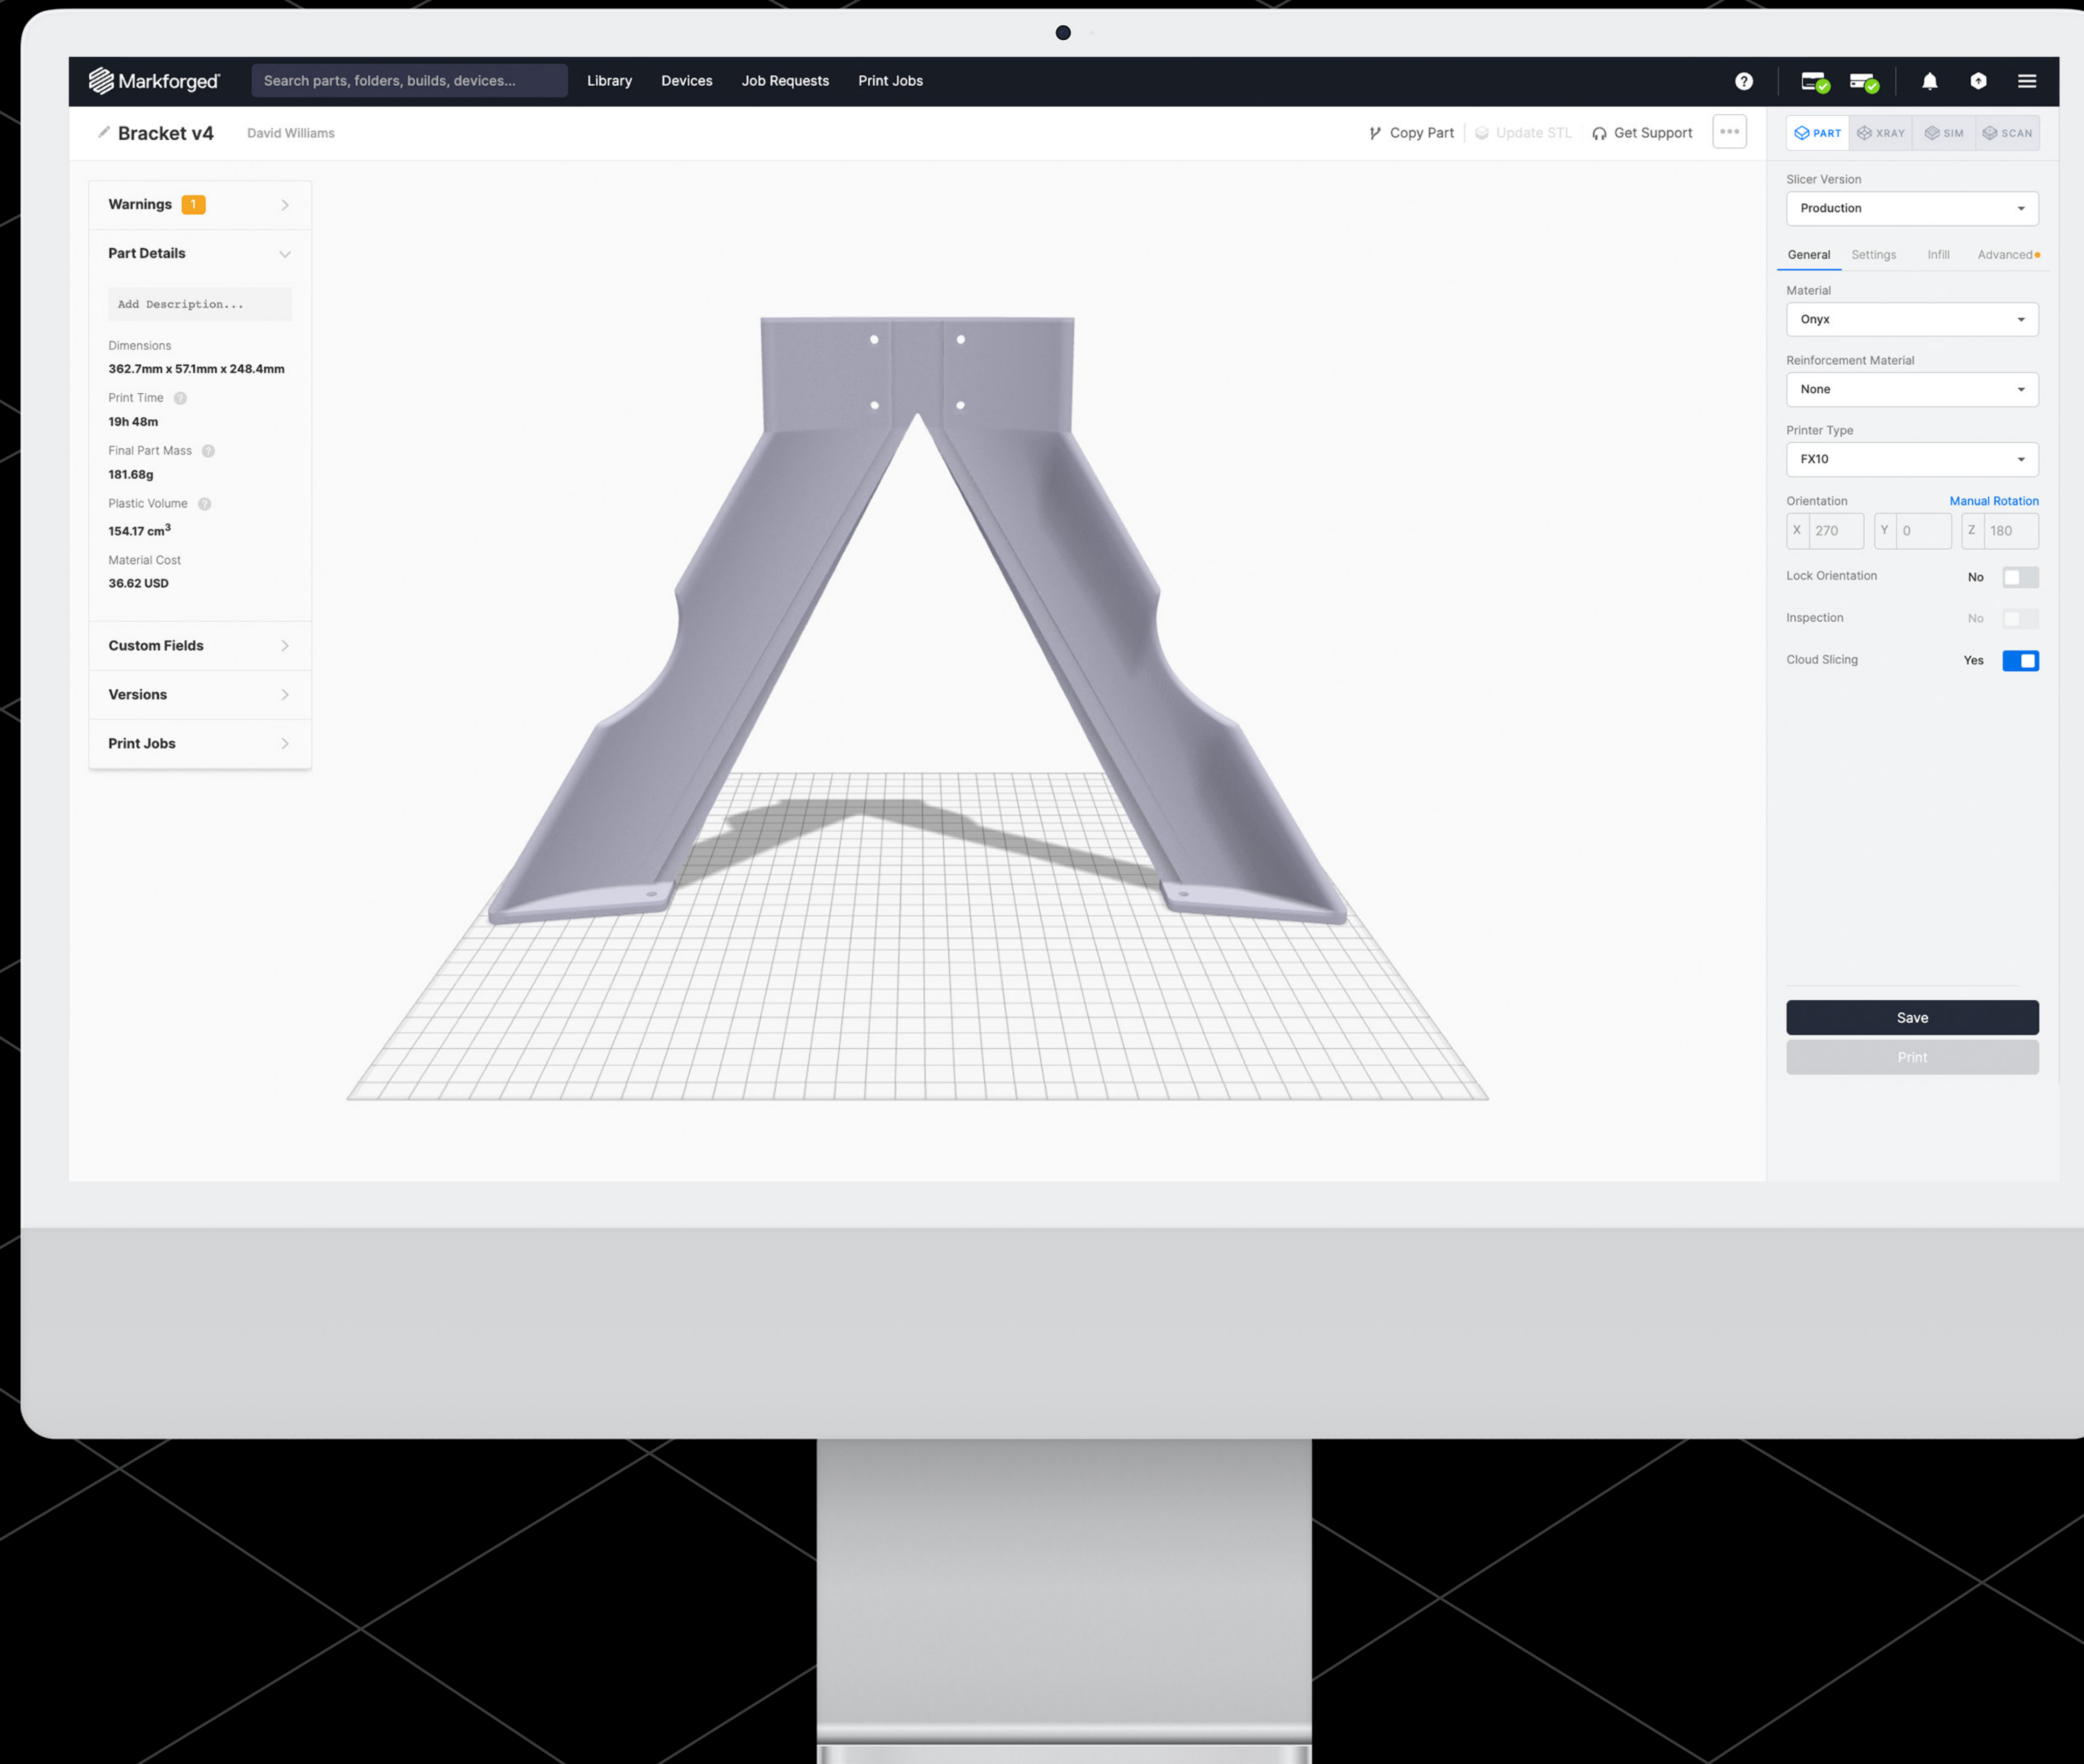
Markforged

Search parts, folders, builds, devices...

Library Devices Job Requests Print Jobs

Bracket v4 David Williams

Copy Part Update STL Get Support

PART XRAY SIM SCAN

Warnings 1

Part Details

Add Description...

Dimensions
362.7mm x 57.1mm x 248.4mm

Print Time
19h 48m

Final Part Mass
181.68g

Plastic Volume
154.17 cm$^3$

Material Cost
36.62 USD

Custom Fields

Versions

Print Jobs

Slicer Version
Production

General Settings Infill Advanced

Material
Onyx

Reinforcement Material
None

Printer Type
FX10

Orientation Manual Rotation
X 270 Y 0 Z 180

Lock Orientation No

Inspection No

Cloud Slicing Yes

Save

Print